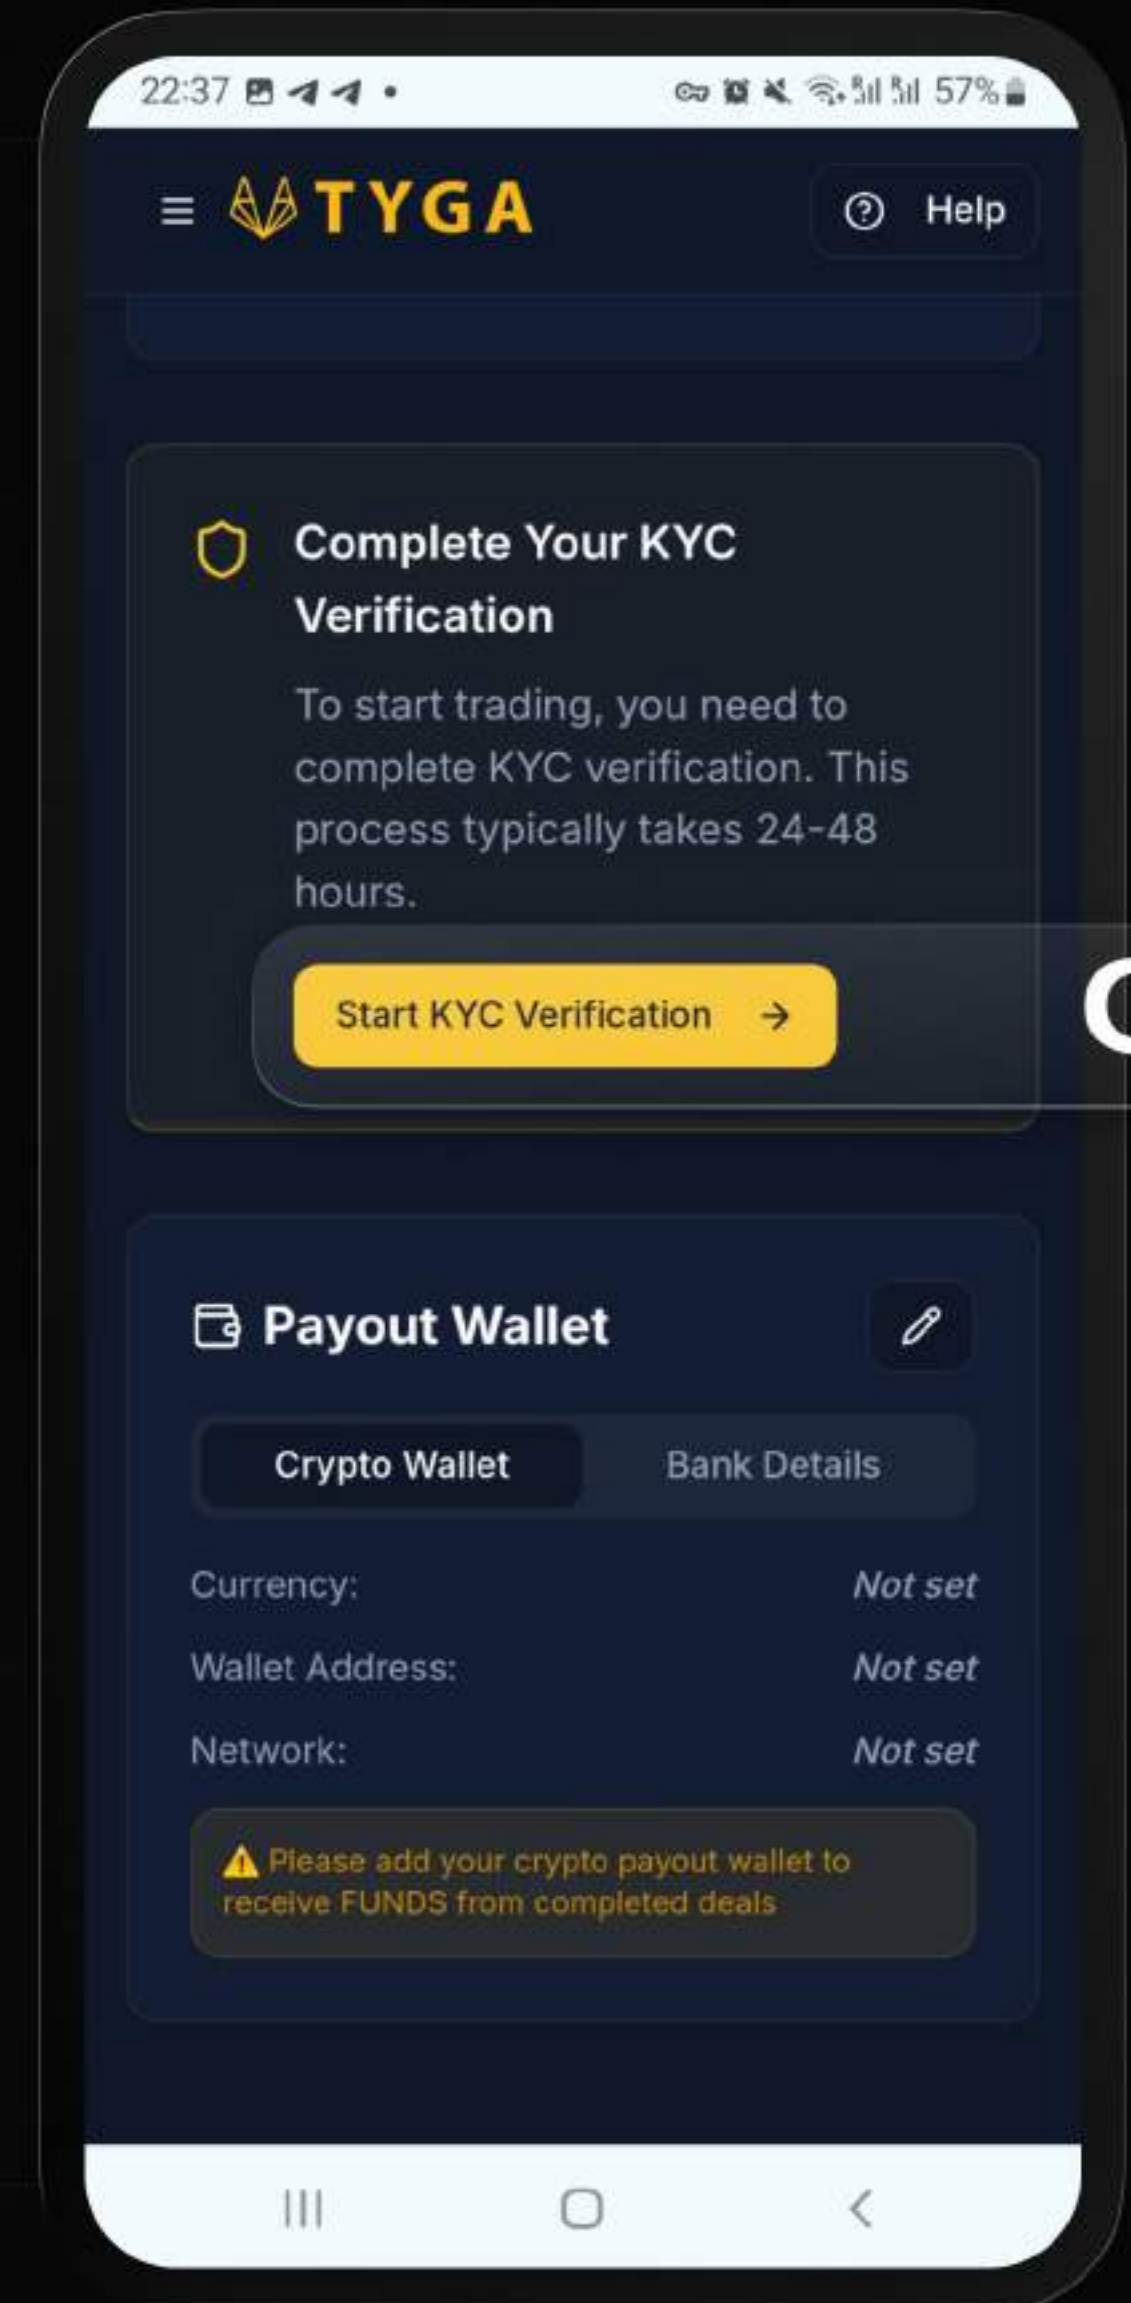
22:37 57%

TYGA

Help

Complete Your KYC Verification

To start trading, you need to complete KYC verification. This process typically takes 24-48 hours.

Start KYC Verification →

Payout Wallet

Crypto Wallet

Bank Details

| | |
|---|---|
| Currency: | Not set |
| Wallet Address: | Not set |
| Network: | Not set |

⚠ Please add your crypto payout wallet to receive FUNDS from completed deals